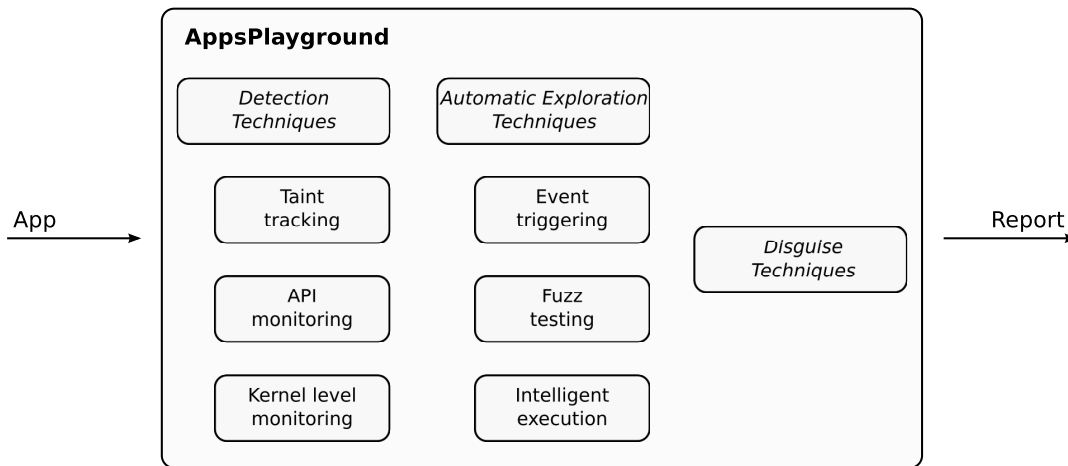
App

AppsPlayground

Detection Techniques

Taint tracking

API monitoring

Kernel level monitoring

Automatic Exploration Techniques

Event triggering

Fuzz testing

Intelligent execution

Disguise Techniques

Report